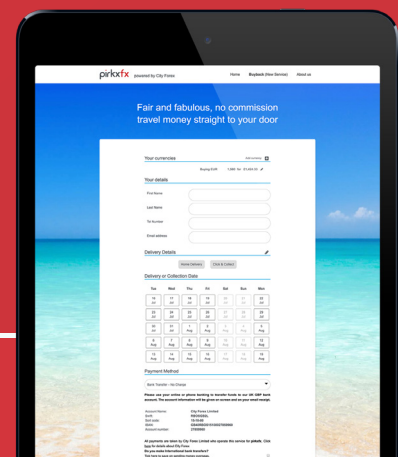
pinkfx powered by City Forex

Home Buyback (New Service) About us

Fair and fabulous, no commission travel money straight to your door

Your currencies

Add currency

Buying EUR 1,000 for £1,083.10

Your details

First Name

Last Name

Tel Number

Email address

Delivery Details

Home Delivery Click & Collect

Delivery or Collection Date

| Tue | Wed | Thu | Fri | Sat | Sun | Mon |
|---|---|---|---|---|---|---|
| 16 Jul | 17 Jul | 18 Jul | 19 Jul | 20 Jul | 21 Jul | 22 Jul |
| 23 Jul | 24 Jul | 25 Jul | 26 Jul | 27 Jul | 28 Jul | 29 Jul |
| 30 Jul | 31 Jul | 1 Aug | 2 Aug | 3 Aug | 4 Aug | 5 Aug |
| 6 Aug | 7 Aug | 8 Aug | 9 Aug | 10 Aug | 11 Aug | 12 Aug |
| 13 Aug | 14 Aug | 15 Aug | 16 Aug | 17 Aug | 18 Aug | 19 Aug |

Payment Method

Bank Transfer - No Charge

Please use your online or phone banking to transfer funds to our UK GBP bank account. The account information will be given on screen and on your email receipt.

Account Name: City Forex Limited
Bank: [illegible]
Sort code: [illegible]
IBAN: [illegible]
Account number: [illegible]

All payments are taken by City Forex Limited who operate the service for pinkfx. Click here for details about City Forex
Do you make International bank transfers?
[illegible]